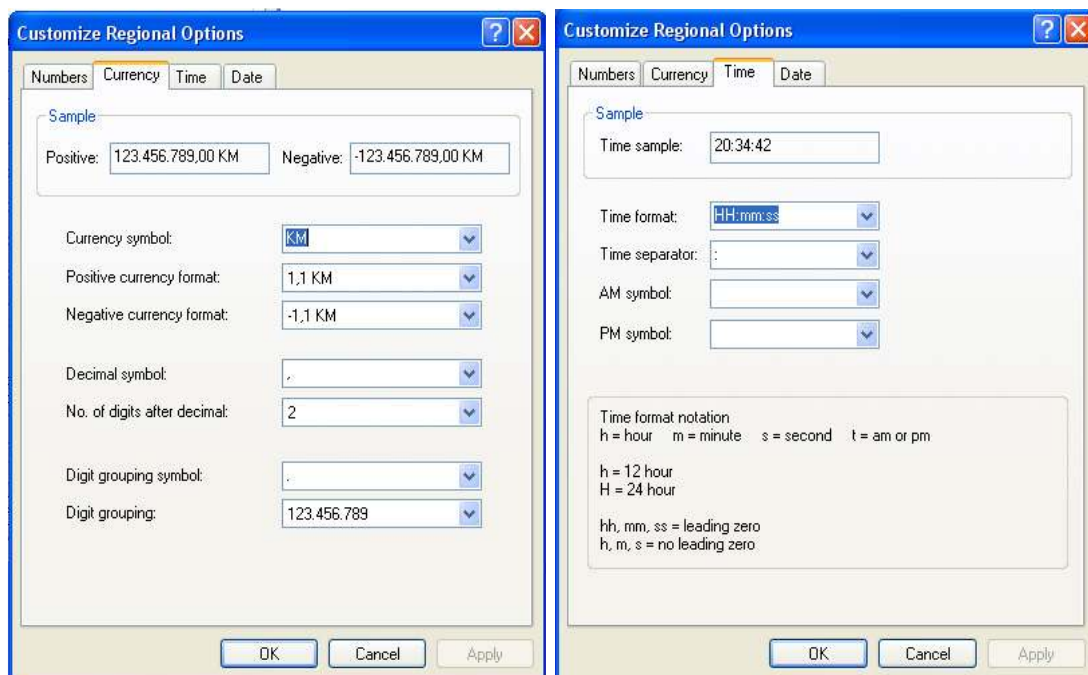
Customize Regional Options

Numbers Currency Time Date

Sample

Positive: 123.456.789,00 KM Negative: -123.456.789,00 KM

Currency symbol: KM

Positive currency format: 1,1 KM

Negative currency format: -1,1 KM

Decimal symbol: ,

No. of digits after decimal: 2

Digit grouping symbol: .

Digit grouping: 123.456.789

OK Cancel Apply

Customize Regional Options

Numbers Currency Time Date

Sample

Time sample: 20:34:42

Time format: HH:mm:ss

Time separator: :

AM symbol:

PM symbol:

Time format notation
h = hour m = minute s = second t = am or pm

h = 12 hour
H = 24 hour

hh, mm, ss = leading zero
h, m, s = no leading zero

OK Cancel Apply